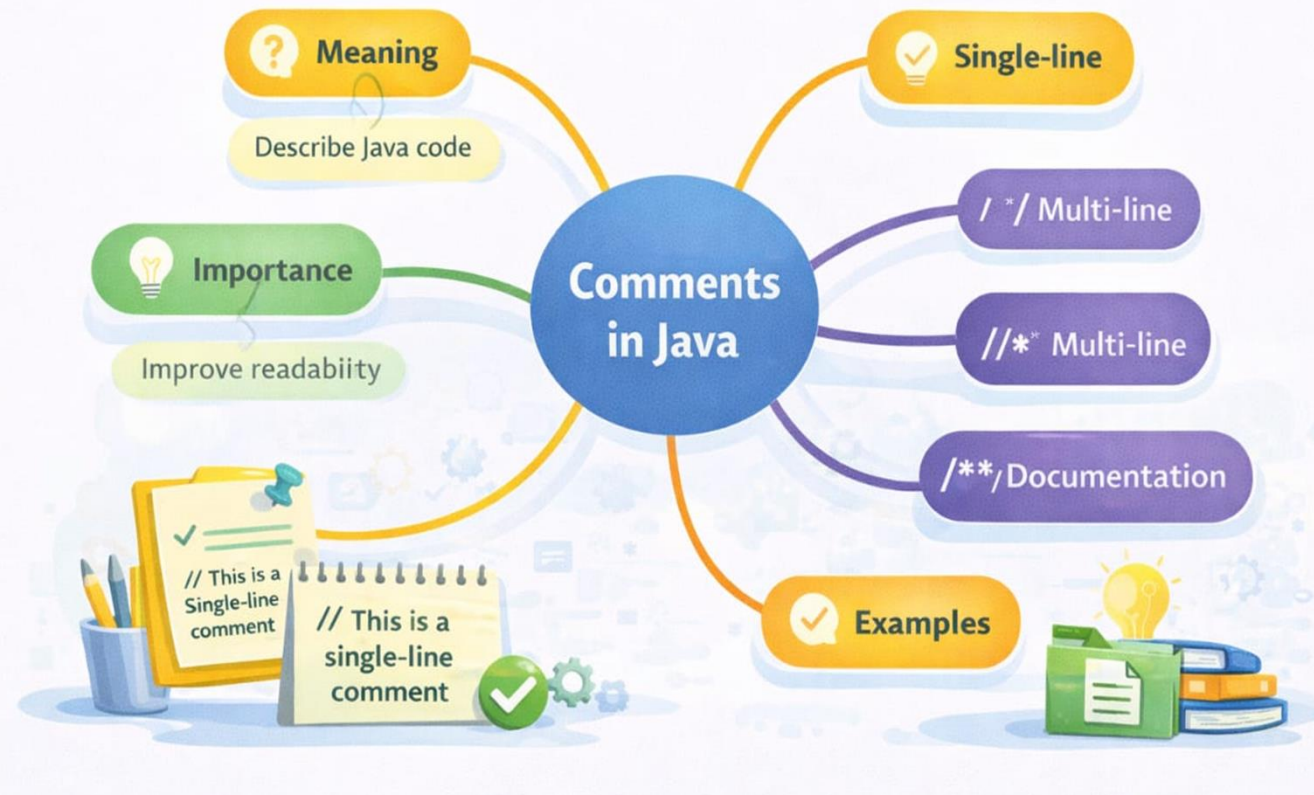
Meaning

Describe Java code

Importance

Improve readabiity

Comments in Java

Single-line

/ */ Multi-line

//* Multi-line

/**/ Documentation

Examples

// This is a Single-line comment

// This is a single-line comment